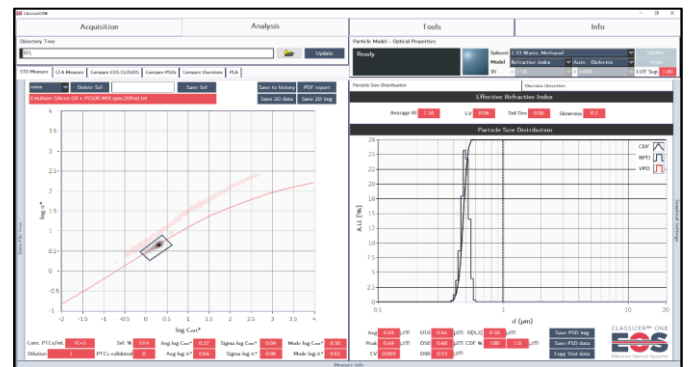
Classizer ONE

Acquisition | Analysis | Tools | Info

Directory Tree

Update

Particle Model - Optical Properties

Ready

Solvent 1.33 Water, Methanol

Model Refractive Index Auto Dielectric

RI

EXT Sup 1.00

STD Measure | CFA Measure | Compare EOS CLOUDS | Compare PSDs | Compare Overview | PCA

Delete Sel

Save Sel

Save to history

PDF export

Emulsion Silicon Oil + PS500 MIX ppm 20fluid.txt

Save 2D data

Save 2D Img

Particle Size Distribution | Overview Generation

Effective Refractive Index

Average RI 1.18 CV 0.06 Std Dev 0.06 Skewness 0.2

Particle Size Distribution

CDF

NPD

VPD

A.U. [%]

d (μm)

log α*

log Cext*

Hide Eff. Tree

Graphical Settings

Conc. PTCs/mL

Dilution 1

Sel. % 59.6

PTCs validated 0

Avg log Cext* 0.27

Avg log α* 0.46

Sigma log Cext* 0.09

Sigma log α* 0.06

Mode log Cext* 0.30

Mode log α* 0.45

Avg 0.49 μm

Peak 0.49 μm

CV 0.063

D10 0.45 μm

D50 0.48 μm

D90 0.53 μm

(D90-D10)/D50 0.16 μm

CDF % 100 1.0 μm

Save PSD Img

Save PSD data

Copy Stat data

CLASSIZER™ ONE

EOS

Measure Info